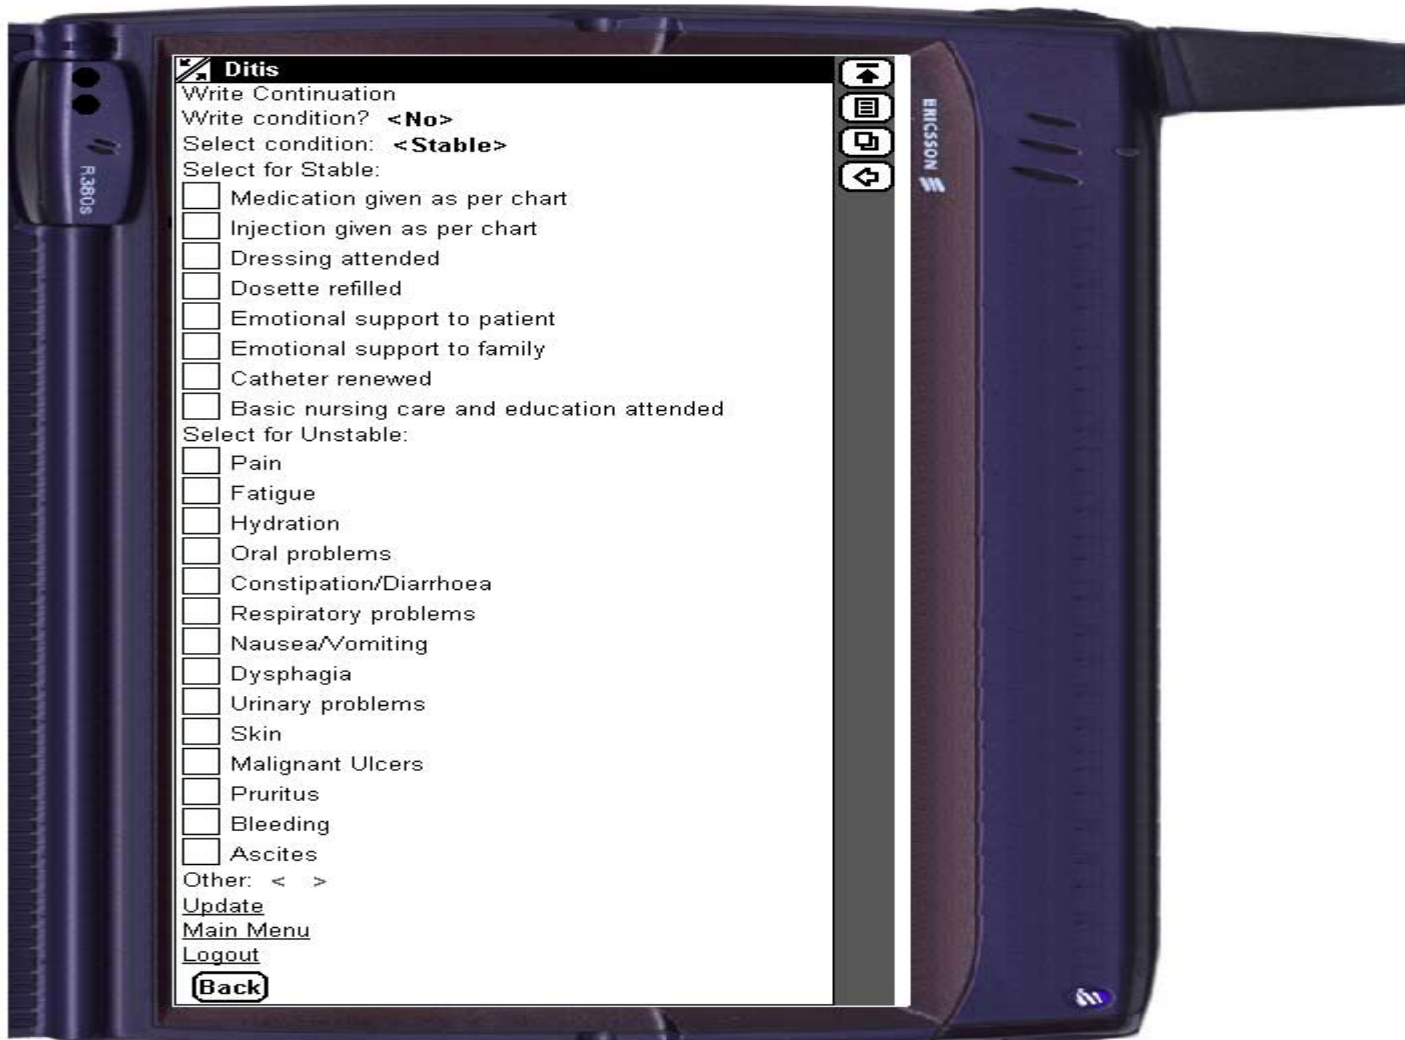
R380s

Ditis
Write Continuation
Write condition? <No>
Select condition: <Stable>
Select for Stable:
Medication given as per chart
Injection given as per chart
Dressing attended
Dosette refilled
Emotional support to patient
Emotional support to family
Catheter renewed
Basic nursing care and education attended
Select for Unstable:
Pain
Fatigue
Hydration
Oral problems
Constipation/Diarrhoea
Respiratory problems
Nausea/Vomiting
Dysphagia
Urinary problems
Skin
Malignant Ulcers
Pruritus
Bleeding
Ascites
Other: < >
Update
Main Menu
Logout
Back

ERICSSON